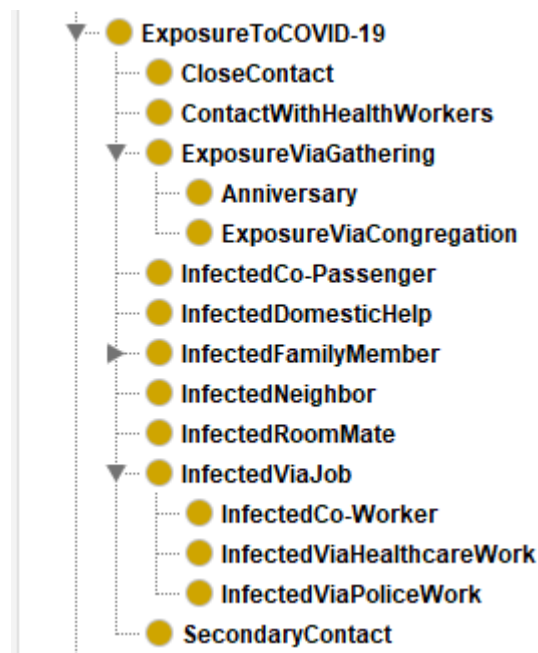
ExposureToCOVID-19
CloseContact
ContactWithHealthWorkers
ExposureViaGathering
Anniversary
ExposureViaCongregation
InfectedCo-Passenger
InfectedDomesticHelp
InfectedFamilyMember
InfectedNeighbor
InfectedRoomMate
InfectedViaJob
InfectedCo-Worker
InfectedViaHealthcareWork
InfectedViaPoliceWork
SecondaryContact